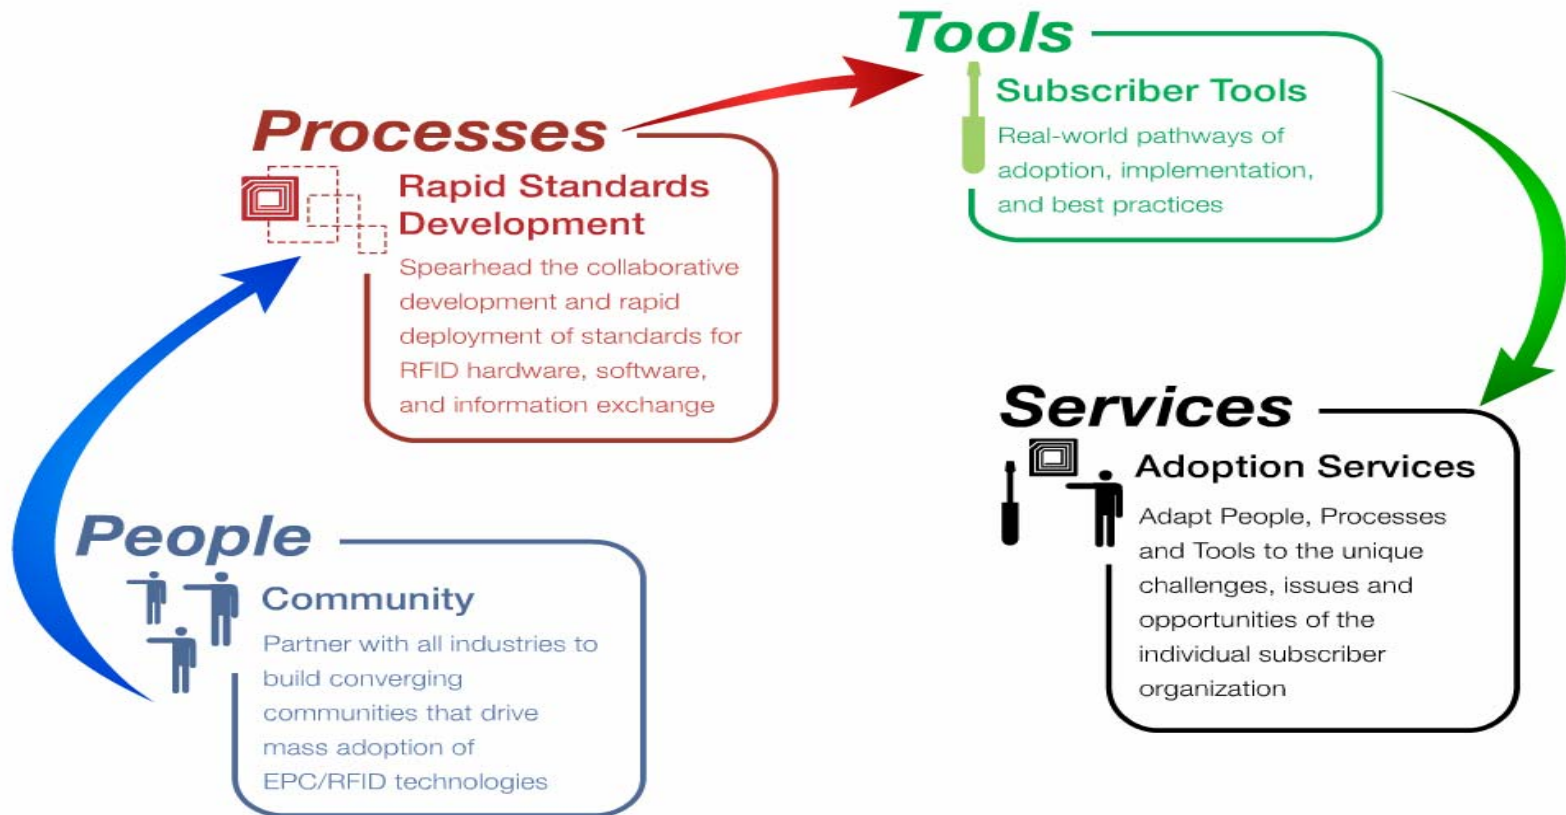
Tools

Subscriber Tools

Real-world pathways of adoption, implementation, and best practices

Processes

Rapid Standards Development

Spearhead the collaborative development and rapid deployment of standards for RFID hardware, software, and information exchange

Services

Adoption Services

Adapt People, Processes and Tools to the unique challenges, issues and opportunities of the individual subscriber organization

People

Community

Partner with all industries to build converging communities that drive mass adoption of EPC/RFID technologies